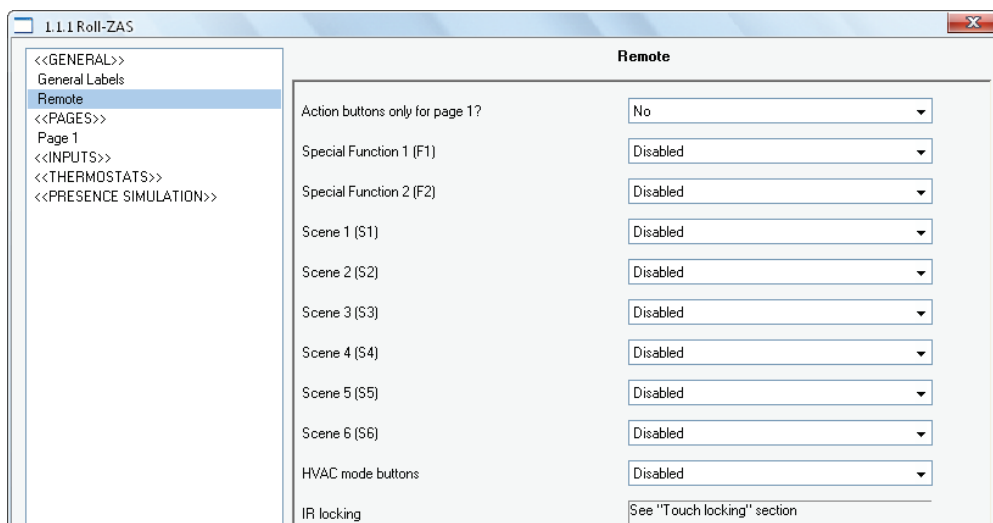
1.1.1 Roll-ZAS

<<GENERAL>>
General Labels
Remote
<<PAGES>>
Page 1
<<INPUTS>>
<<THERMOSTATS>>
<<PRESENCE SIMULATION>>

Remote

| | |
|---|---|
| Action buttons only for page 1? | No |
| Special Function 1 (F1) | Disabled |
| Special Function 2 (F2) | Disabled |
| Scene 1 (S1) | Disabled |
| Scene 2 (S2) | Disabled |
| Scene 3 (S3) | Disabled |
| Scene 4 (S4) | Disabled |
| Scene 5 (S5) | Disabled |
| Scene 6 (S6) | Disabled |
| HVAC mode buttons | Disabled |
| IR locking | See "Touch locking" section |